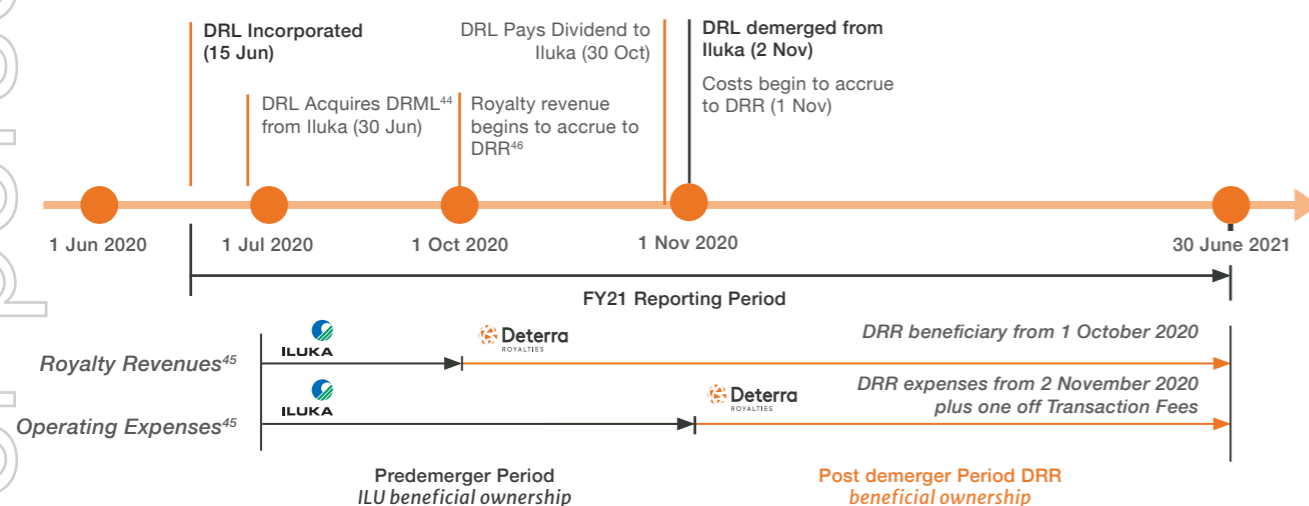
DRL Incorporated (15 Jun)

DRL Acquires DRML$^{44}$ from Iluka (30 Jun)

Royalty revenue begins to accrue to DRR$^{46}$

DRL Pays Dividend to Iluka (30 Oct)

DRL demerged from Iluka (2 Nov)

Costs begin to accrue to DRR (1 Nov)

1 Jun 2020

1 Jul 2020

1 Oct 2020

1 Nov 2020

30 June 2021

FY21 Reporting Period

Royalty Revenues$^{45}$

ILUKA

Deterra ROYALTIES

DRR beneficiary from 1 October 2020

Operating Expenses$^{45}$

ILUKA

Deterra ROYALTIES

DRR expenses from 2 November 2020 plus one off Transaction Fees

Predemerger Period
ILU beneficial ownership

Post demerger Period DRR
beneficial ownership